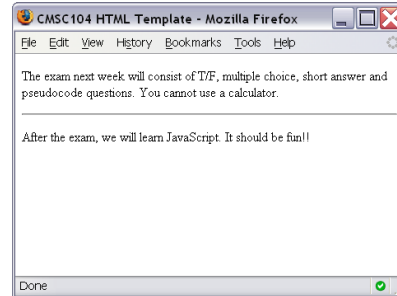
CMSC104 HTML Template - Mozilla Firefox

File Edit View History Bookmarks Tools Help

The exam next week will consist of T/F, multiple choice, short answer and pseudocode questions. You cannot use a calculator.

After the exam, we will learn JavaScript. It should be fun!!

Done